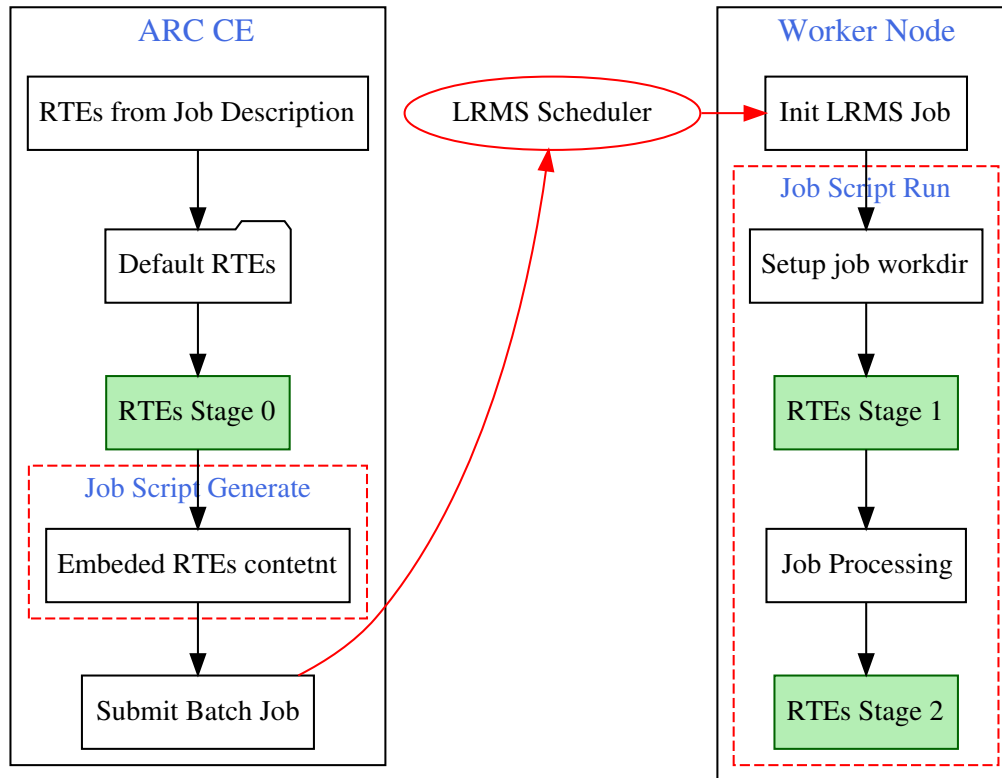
ARC CE

RTEs from Job Description

Default RTEs

RTEs Stage 0

Job Script Generate

Embeded RTEs contetnt

Submit Batch Job

LRMS Scheduler

Worker Node

Init LRMS Job

Job Script Run

Setup job workdir

RTEs Stage 1

Job Processing

RTEs Stage 2